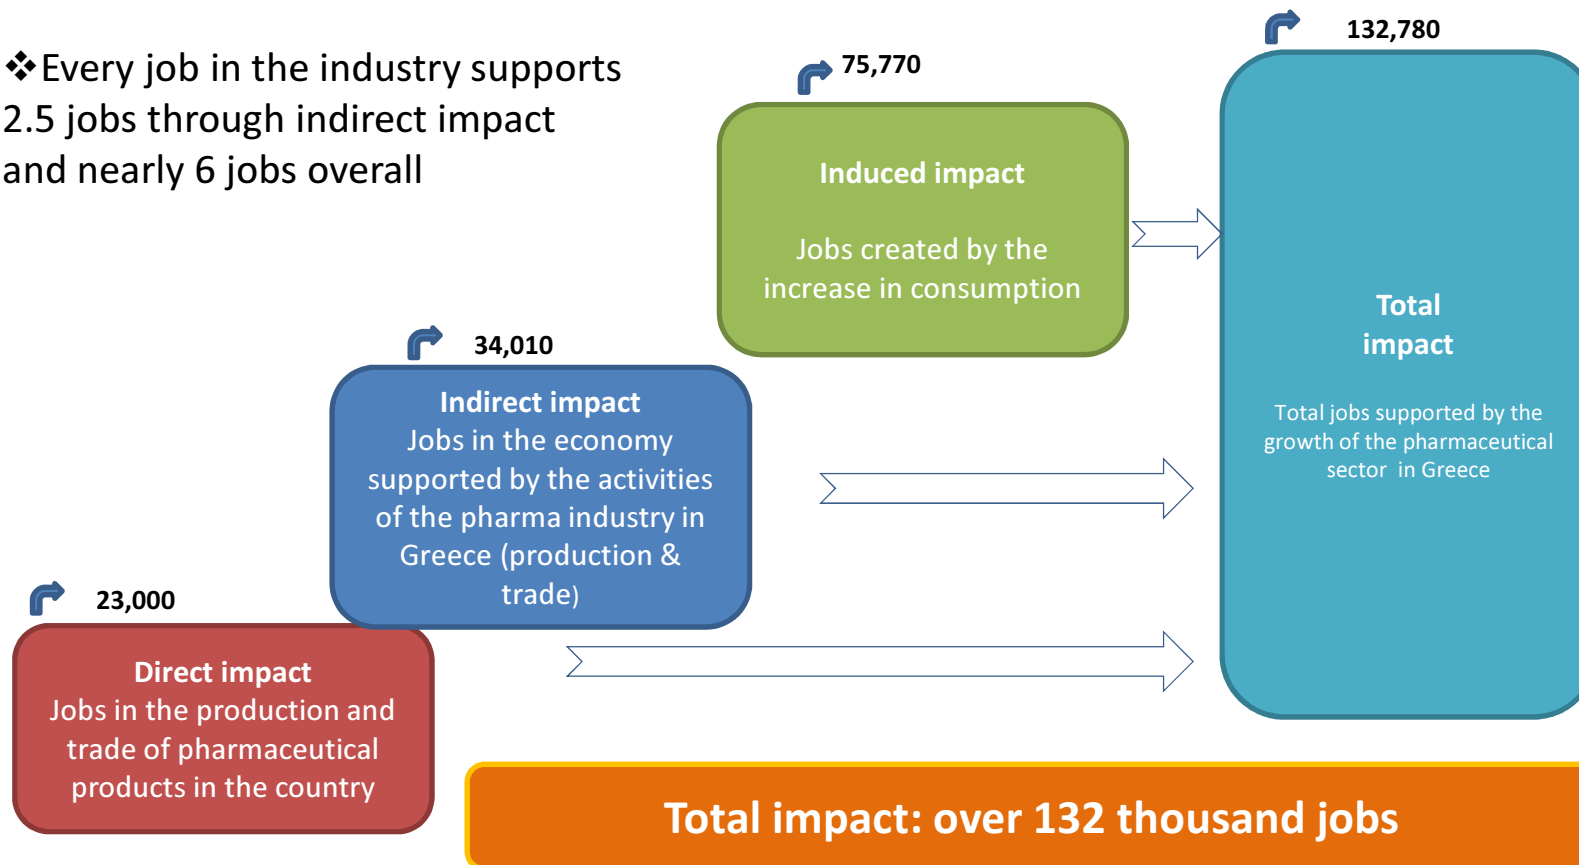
❖Every job in the industry supports 2.5 jobs through indirect impact and nearly 6 jobs overall

75,770

Induced impact

Jobs created by the increase in consumption

132,780

Total impact

Total jobs supported by the growth of the pharmaceutical sector in Greece

34,010

Indirect impact
Jobs in the economy supported by the activities of the pharma industry in Greece (production & trade)

23,000

Direct impact
Jobs in the production and trade of pharmaceutical products in the country

Total impact: over 132 thousand jobs